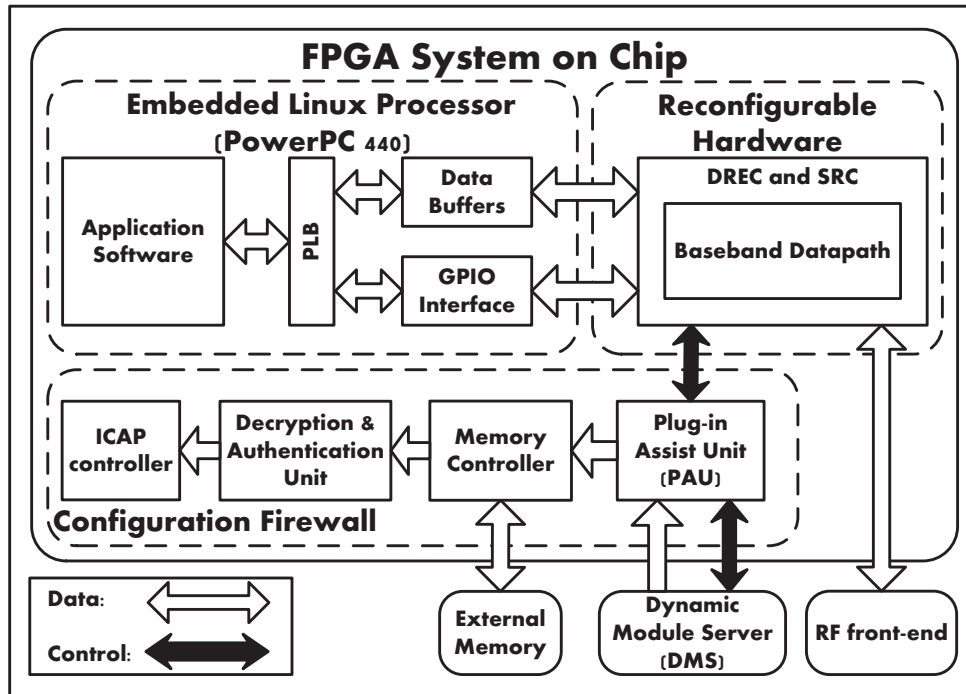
FPGA System on Chip

Embedded Linux Processor (PowerPC 440)

Application Software

PLB

Data Buffers

GPIO Interface

Reconfigurable Hardware

DREC and SRC

Baseband Datapath

ICAP controller

Decryption & Authentication Unit

Memory Controller

Plug-in Assist Unit (PAU)

Configuration Firewall

Data:

Control:

External Memory

Dynamic Module Server (DMS)

RF front-end